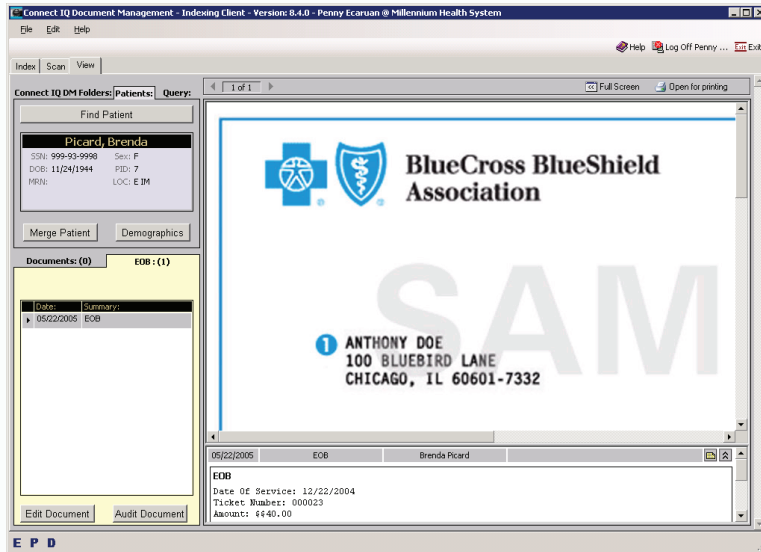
Connect IQ Document Management - Indexing Client - Version: 8.4.0 - Penny Ecaruan @ Millennium Health System

File Edit Help

Help Log Off Penny ... Exit

Index Scan View

Connect IQ DM Folders: Patients: Query:

Find Patient

Picard, Brenda
SSN: 999-93-9998 Sex: F
DOB: 11/24/1944 PID: 7
MRN: LOC: E IM

Merge Patient Demographics

Documents: (0) EOB : (1)

| Date: | Summary: |
|---|---|
| 05/22/2005 | EOB |

Edit Document Audit Document

1 of 1

Full Screen Open for printing

BlueCross BlueShield Association

SAM

1 ANTHONY DOE
100 BLUEBIRD LANE
CHICAGO, IL 60601-7332

05/22/2005 EOB Brenda Picard

EOB
Date Of Service: 12/22/2004
Ticket Number: 000023
Amount: $640.00

E P D